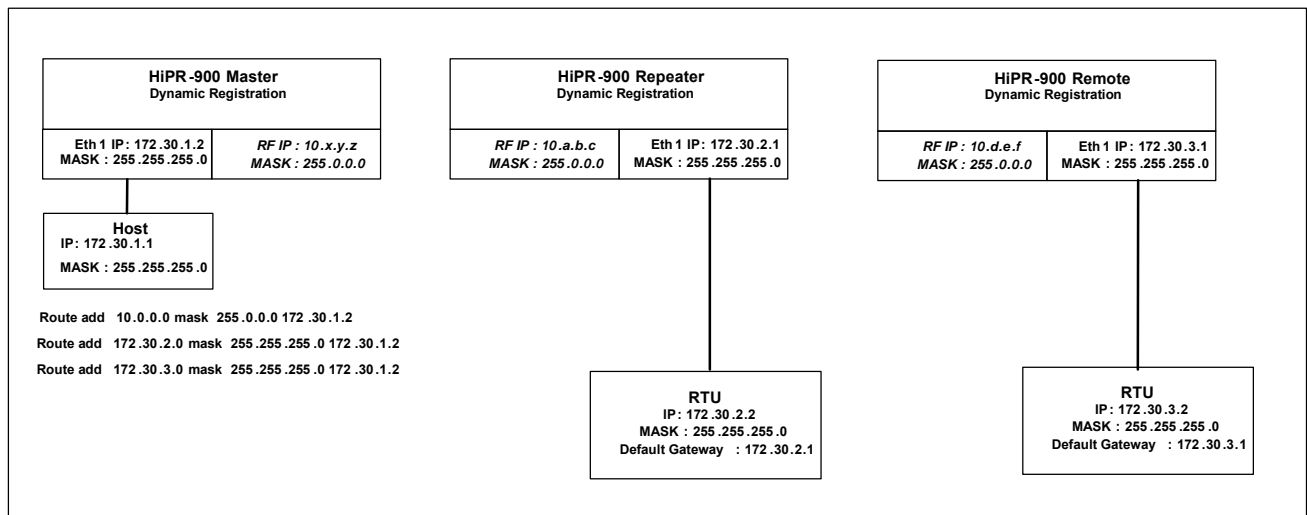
HiPR-900 Master
Dynamic Registration

Eth 1 IP: 172.30.1.2
MASK: 255.255.255.0

RF IP: 10.x.y.z
MASK: 255.0.0.0

Host
IP: 172.30.1.1
MASK: 255.255.255.0

Route add 10.0.0.0 mask 255.0.0.0 172.30.1.2
Route add 172.30.2.0 mask 255.255.255.0 172.30.1.2
Route add 172.30.3.0 mask 255.255.255.0 172.30.1.2

HiPR-900 Repeater
Dynamic Registration

RF IP: 10.a.b.c
MASK: 255.0.0.0

Eth 1 IP: 172.30.2.1
MASK: 255.255.255.0

RTU
IP: 172.30.2.2
MASK: 255.255.255.0
Default Gateway : 172.30.2.1

HiPR-900 Remote
Dynamic Registration

RF IP: 10.d.e.f
MASK: 255.0.0.0

Eth 1 IP: 172.30.3.1
MASK: 255.255.255.0

RTU
IP: 172.30.3.2
MASK: 255.255.255.0
Default Gateway : 172.30.3.1